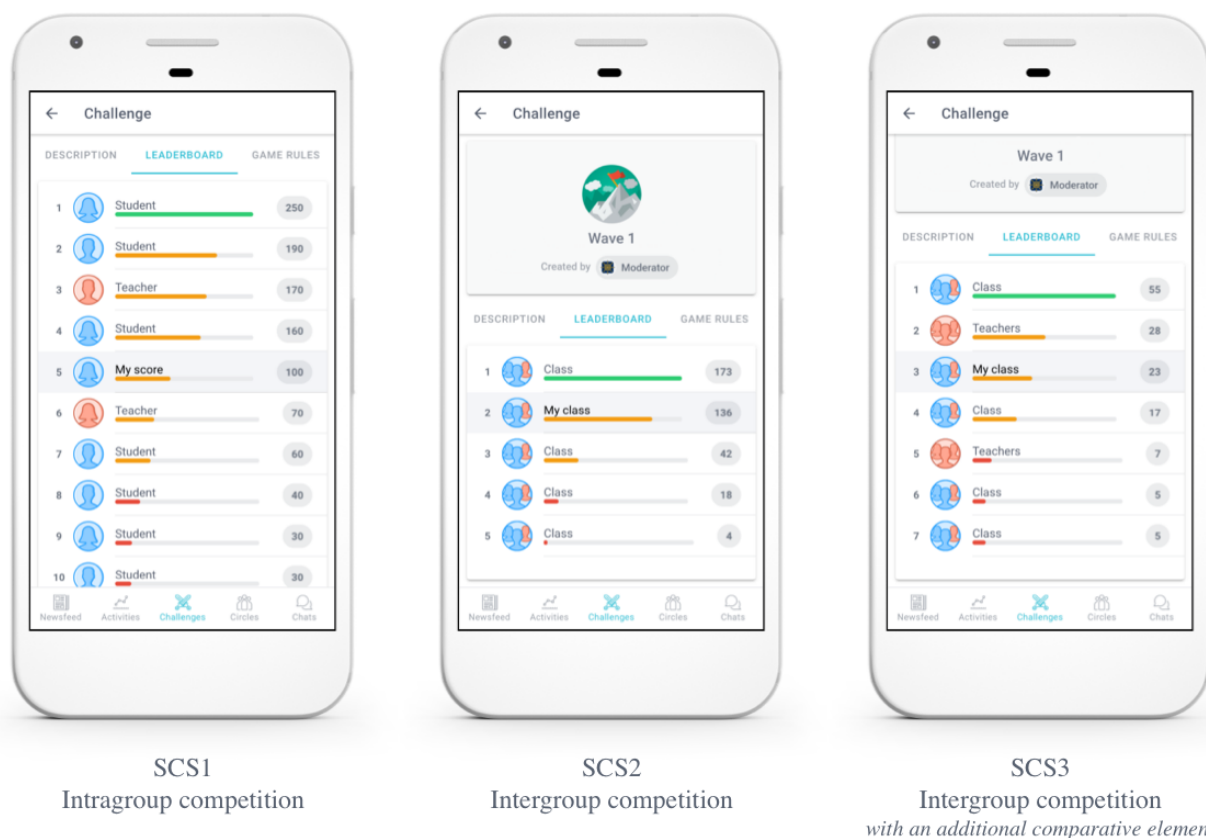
← Challenge

DESCRIPTION LEADERBOARD GAME RULES

1 Student 250
2 Student 190
3 Teacher 170
4 Student 160
5 My score 100
6 Teacher 70
7 Student 60
8 Student 40
9 Student 30
10 Student 30

Newsfeed Activities Challenges Circles Chats

SCS1
Intragroup competition

← Challenge

Wave 1
Created by Moderator

DESCRIPTION LEADERBOARD GAME RULES

1 Class 173
2 My class 136
3 Class 42
4 Class 18
5 Class 4

Newsfeed Activities Challenges Circles Chats

SCS2
Intergroup competition

← Challenge

Wave 1
Created by Moderator

DESCRIPTION LEADERBOARD GAME RULES

1 Class 55
2 Teachers 28
3 My class 23
4 Class 17
5 Teachers 7
6 Class 5
7 Class 5

Newsfeed Activities Challenges Circles Chats

SCS3
Intergroup competition
with an additional comparative elemen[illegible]